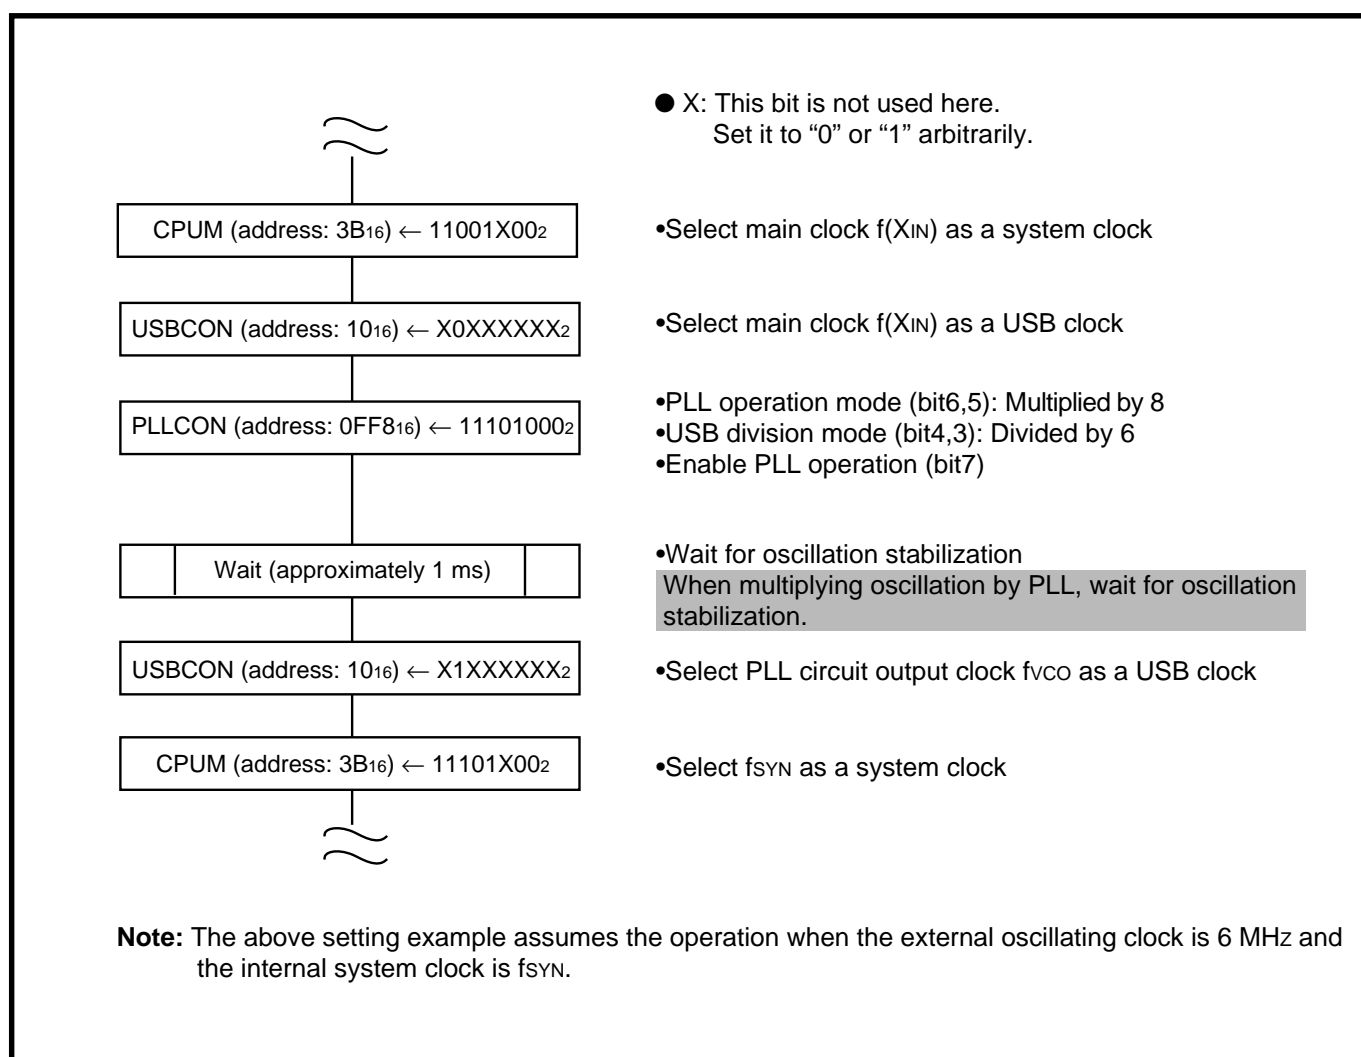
● X: This bit is not used here. Set it to "0" or "1" arbitrarily.

CPUM (address: $3B_{16}$) ← $11001X00_2$

•Select main clock f($X_{IN}$) as a system clock

USBCON (address: $10_{16}$) ← $X0XXXXXX_2$

•Select main clock f($X_{IN}$) as a USB clock

PLLCON (address: $0FF8_{16}$) ← $11101000_2$

•PLL operation mode (bit6,5): Multiplied by 8
•USB division mode (bit4,3): Divided by 6
•Enable PLL operation (bit7)

Wait (approximately 1 ms)

•Wait for oscillation stabilization
When multiplying oscillation by PLL, wait for oscillation stabilization.

USBCON (address: $10_{16}$) ← $X1XXXXXX_2$

•Select PLL circuit output clock $f_{VCO}$ as a USB clock

CPUM (address: $3B_{16}$) ← $11101X00_2$

•Select $f_{SYN}$ as a system clock

**Note:** The above setting example assumes the operation when the external oscillating clock is 6 MHz and the internal system clock is $f_{SYN}$.